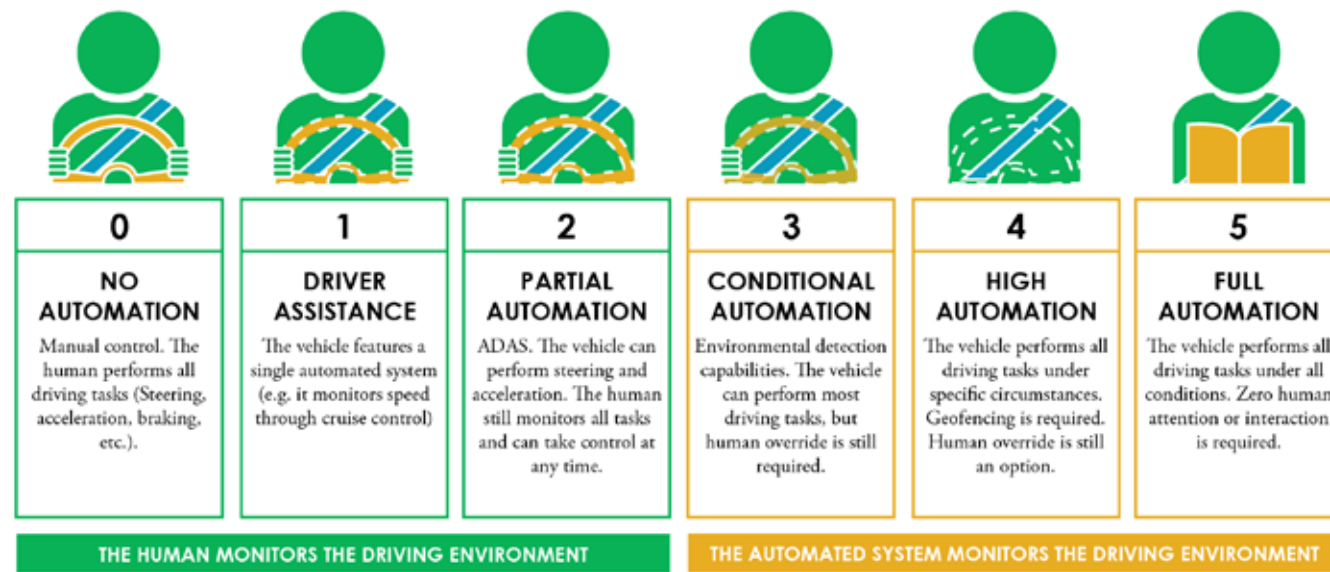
0

NO AUTOMATION

Manual control. The human performs all driving tasks (Steering, acceleration, braking, etc.).

1

DRIVER ASSISTANCE

The vehicle features a single automated system (e.g. it monitors speed through cruise control)

2

PARTIAL AUTOMATION

ADAS. The vehicle can perform steering and acceleration. The human still monitors all tasks and can take control at any time.

3

CONDITIONAL AUTOMATION

Environmental detection capabilities. The vehicle can perform most driving tasks, but human override is still required.

4

HIGH AUTOMATION

The vehicle performs all driving tasks under specific circumstances. Geofencing is required. Human override is still an option.

5

FULL AUTOMATION

The vehicle performs all driving tasks under all conditions. Zero human attention or interaction is required.

THE HUMAN MONITORS THE DRIVING ENVIRONMENT

THE AUTOMATED SYSTEM MONITORS THE DRIVING ENVIRONMENT